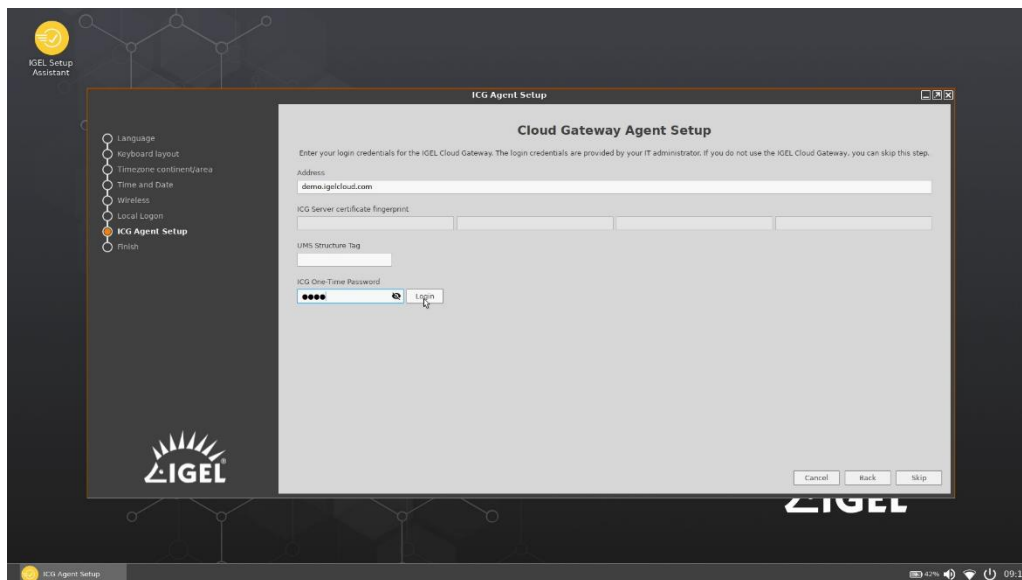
IGEL Setup Assistant

ICG Agent Setup

Language
Keyboard layout
Timezone continent/area
Time and Date
Wireless
Local Logon
ICG Agent Setup
Finish

Cloud Gateway Agent Setup

Enter your login credentials for the IGEL Cloud Gateway. The login credentials are provided by your IT administrator. If you do not use the IGEL Cloud Gateway, you can skip this step.

Address
demo.igelcloud.com

ICG Server certificate fingerprint

UMS Structure Tag

ICG One-Time Password
●●●●
Login

IGEL

Cancel Back Skip

IGEL

ICG Agent Setup

42% 09:1